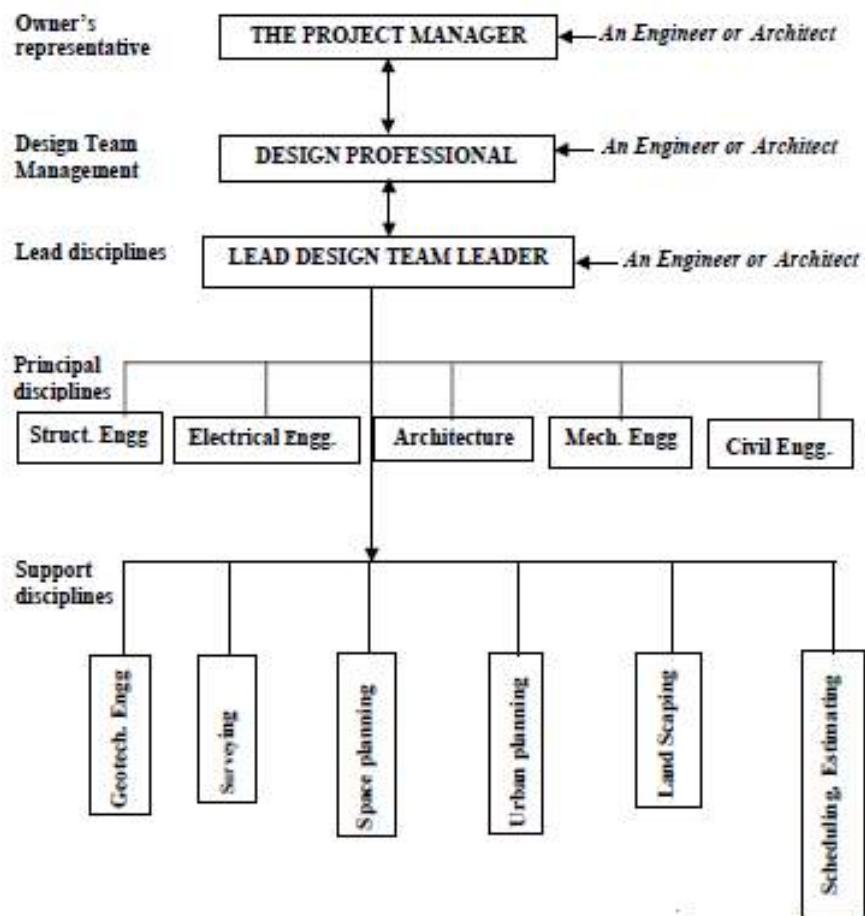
Owner's representative

THE PROJECT MANAGER

An Engineer or Architect

Design Team Management

DESIGN PROFESSIONAL

An Engineer or Architect

Lead disciplines

LEAD DESIGN TEAM LEADER

An Engineer or Architect

Principal disciplines

Struct. Engg

Electrical Engg.

Architecture

Mech. Engg

Civil Engg.

Support disciplines

Geotech. Engg

Surveying

Space planning

Urban planning

Land Scaping

Scheduling, Estimating